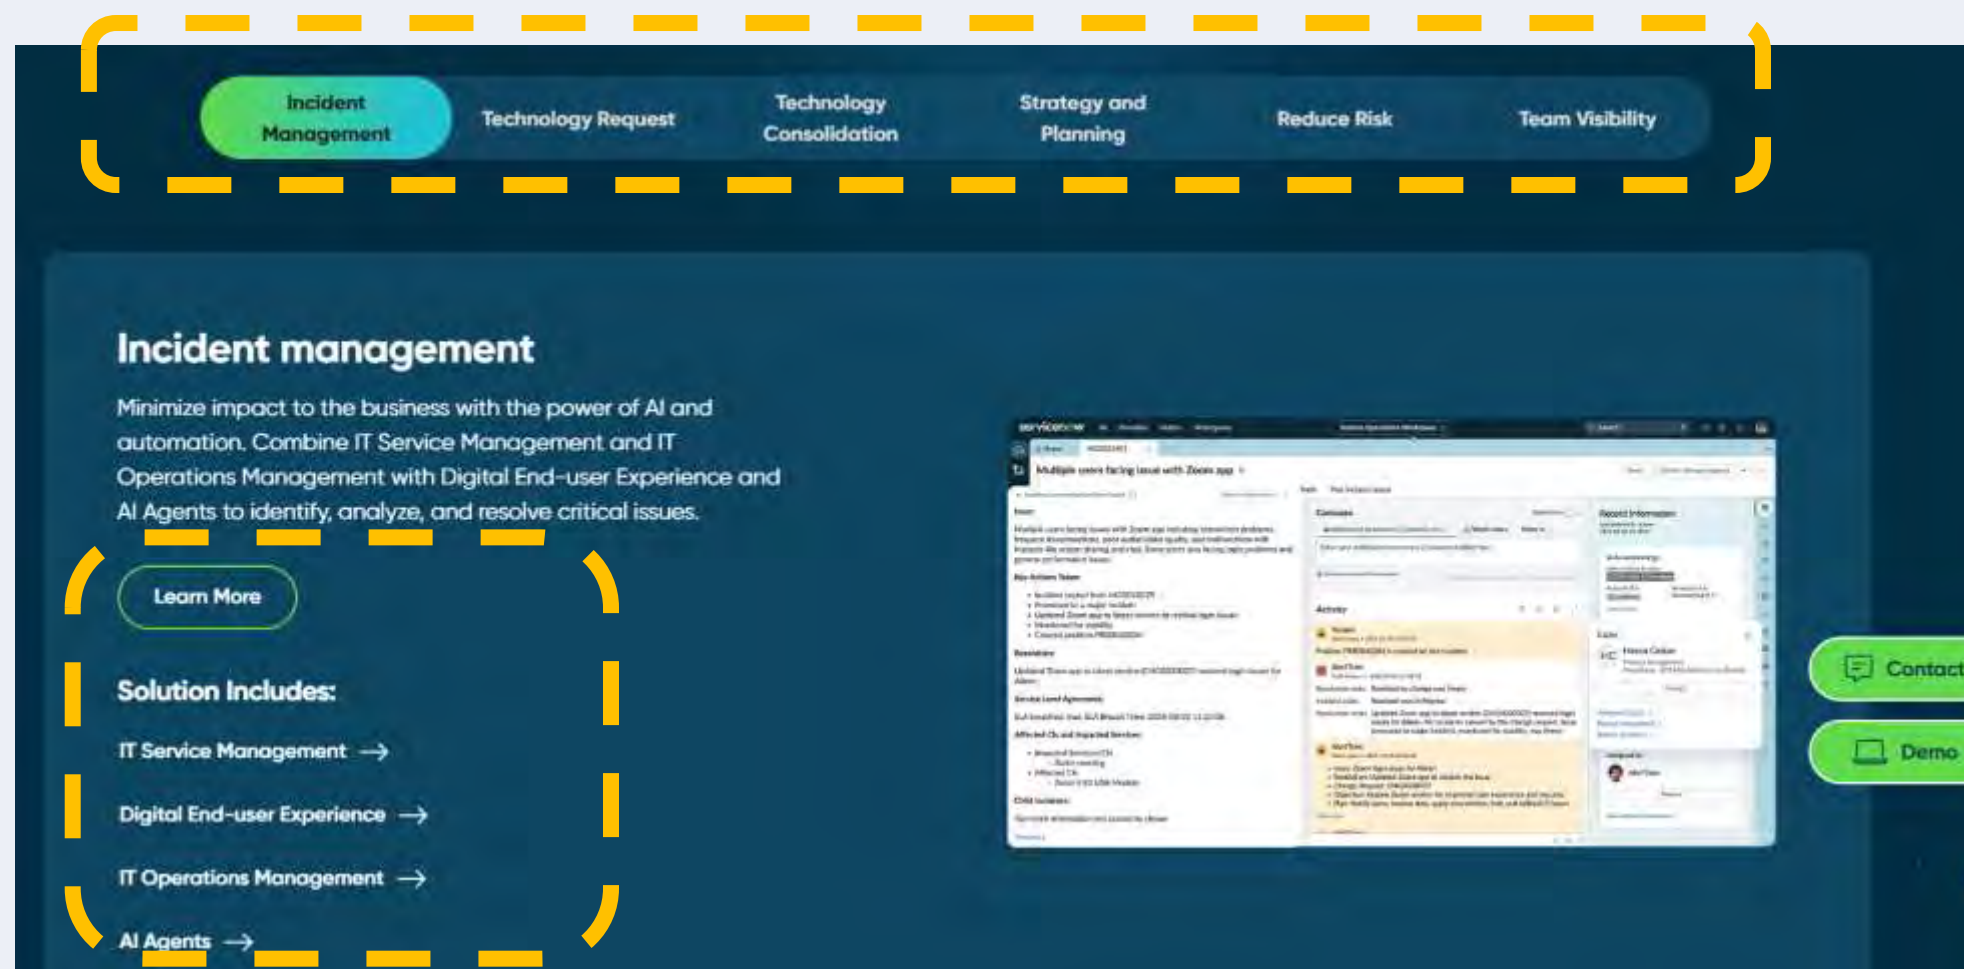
Incident Management | Technology Request | Technology Consolidation | Strategy and Planning | Reduce Risk | Team Visibility

Incident management

Minimize impact to the business with the power of AI and automation. Combine IT Service Management and IT Operations Management with Digital End-user Experience and AI Agents to identify, analyze, and resolve critical issues.

Learn More

Solution Includes:

IT Service Management →

Digital End-user Experience →

IT Operations Management →

AI Agents →

Multiple users facing issue with Zoom app

Contact

Demo